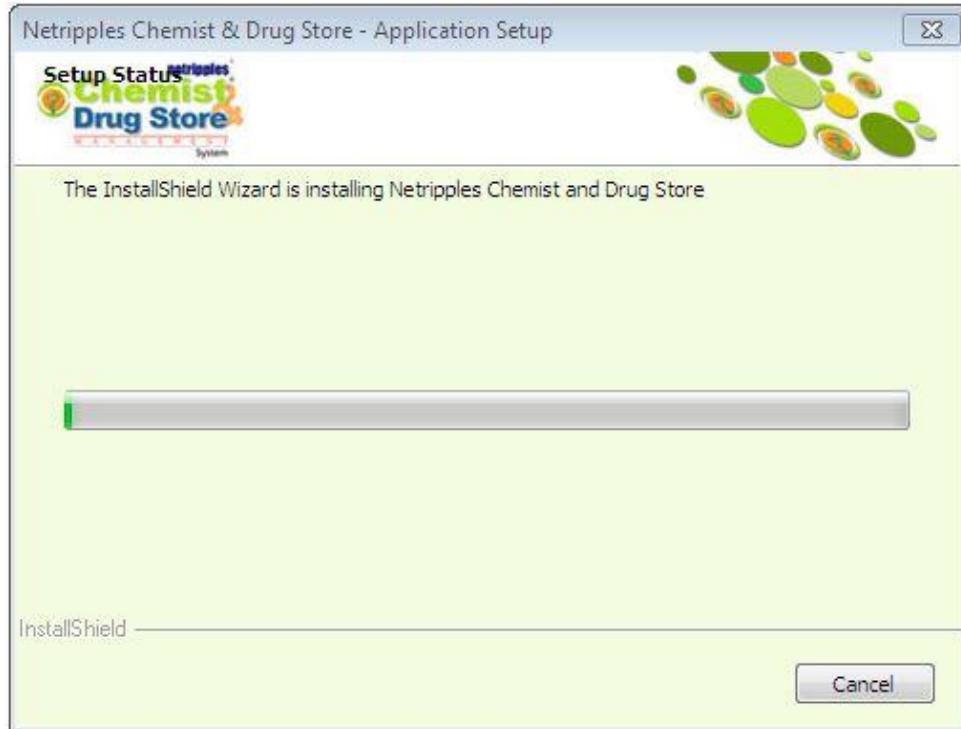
Netripples Chemist & Drug Store - Application Setup

Setup Status

netripples
Chemist
Drug Store
&
MANAGEMENT
System

The InstallShield Wizard is installing Netripples Chemist and Drug Store

InstallShield

Cancel